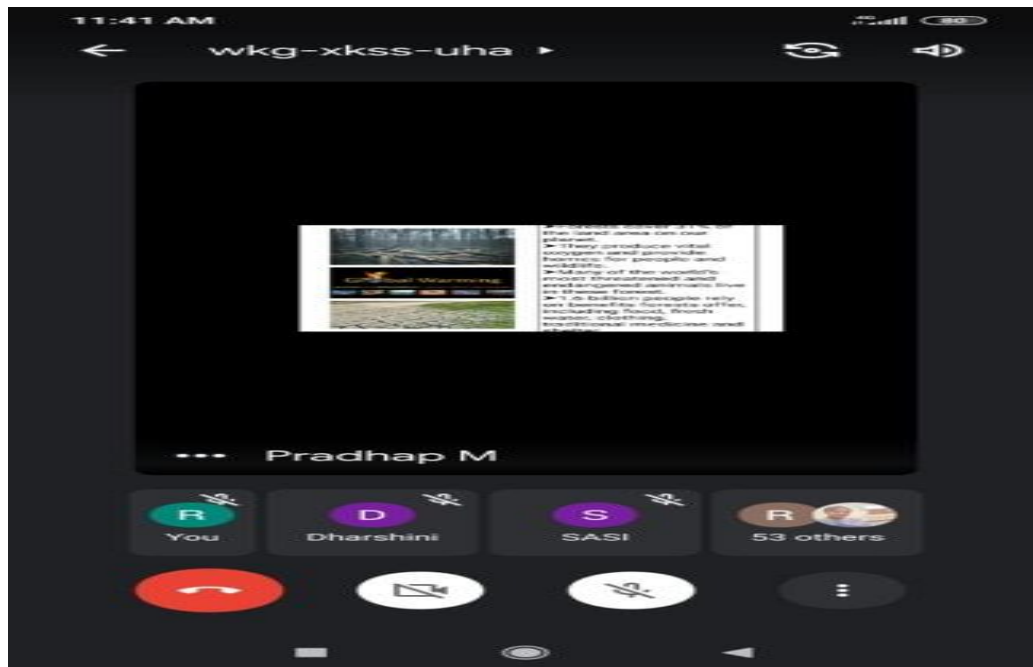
11:41 AM

80

wkg-xkss-uha ▸

Global Warming

➤Forests cover 31% of the land area on our planet.
➤They produce vital oxygen and provide homes for people and wildlife.
➤Many of the world's most threatened and endangered animals live in these forest.
➤1.6 billion people rely on benefits forests offer, including food, fresh water, clothing, traditional medicine and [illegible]

••• Pradhap M

R
You

D
Dharshini

S
SASI

R
53 others